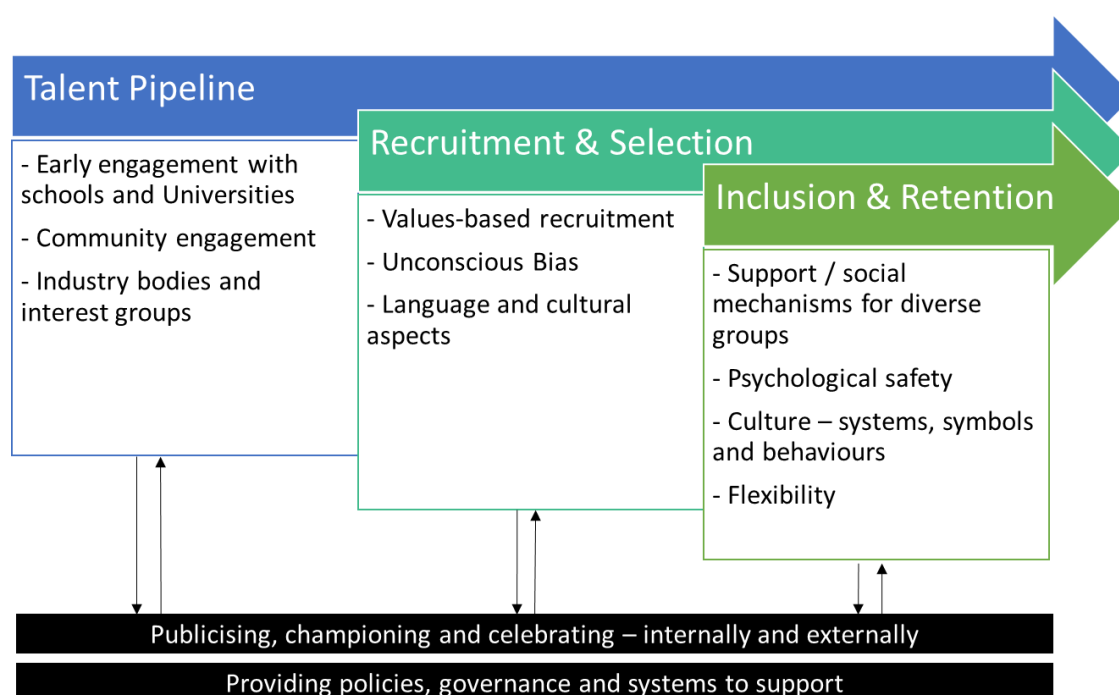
Talent Pipeline

- Early engagement with schools and Universities

- Community engagement

- Industry bodies and interest groups

Recruitment & Selection

- Values-based recruitment

- Unconscious Bias

- Language and cultural aspects

Inclusion & Retention

- Support / social mechanisms for diverse groups

- Psychological safety

- Culture – systems, symbols and behaviours

- Flexibility

Publicising, championing and celebrating – internally and externally

Providing policies, governance and systems to support